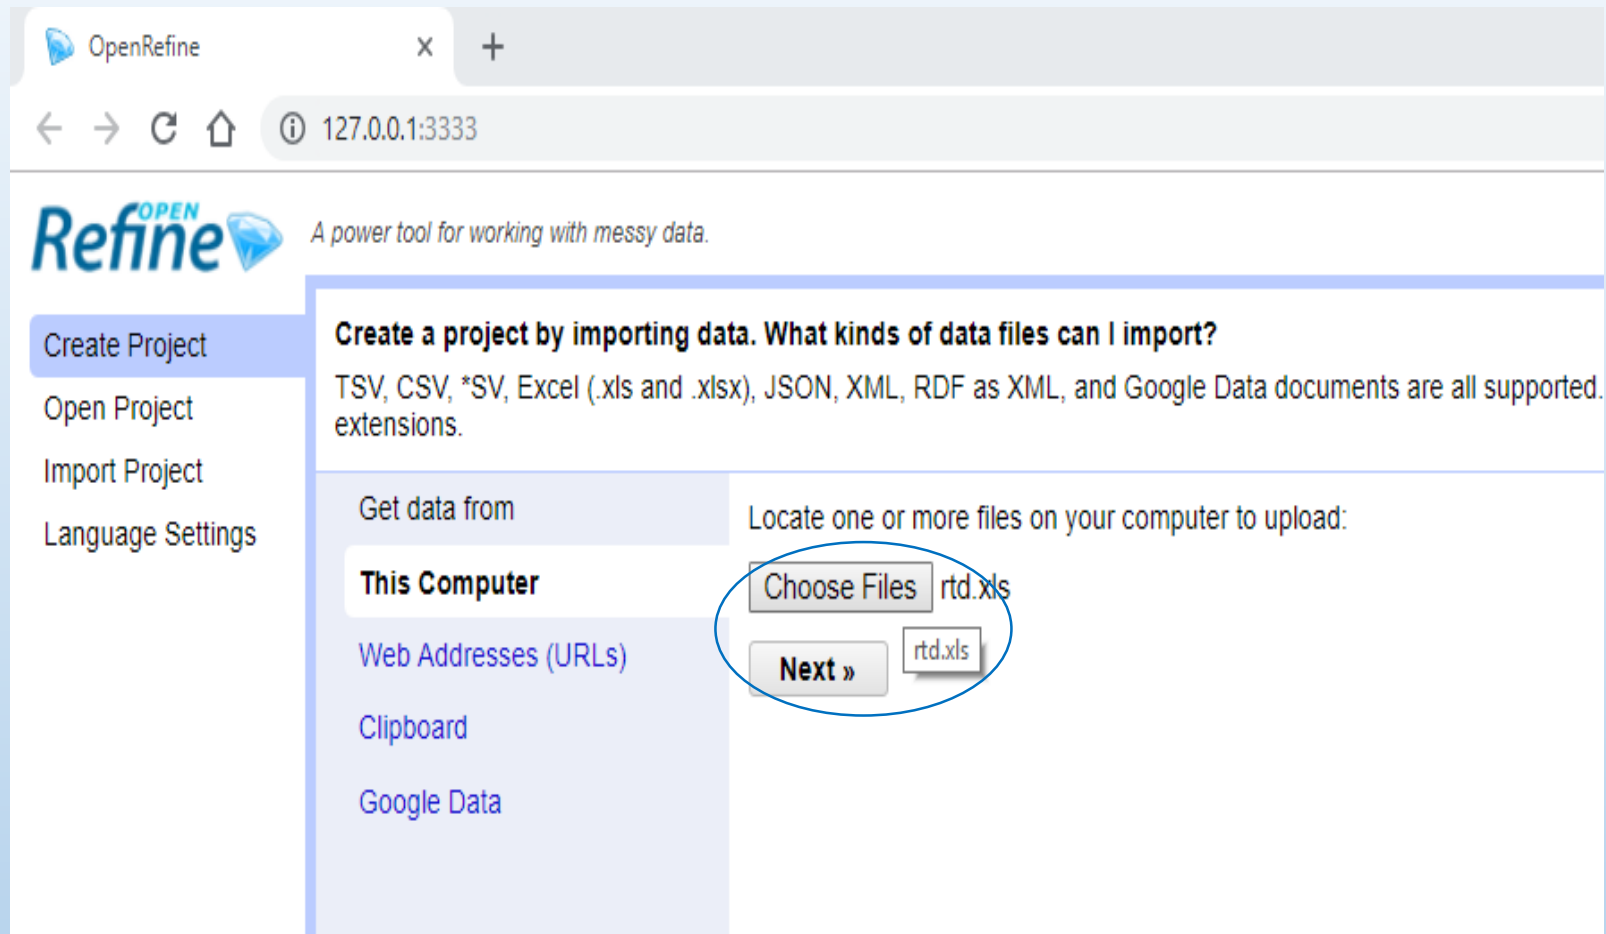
OpenRefine ×
+
127.0.0.1:3333

OPEN Refine

A power tool for working with messy data.

Create Project
Open Project
Import Project
Language Settings

Create a project by importing data. What kinds of data files can I import?
TSV, CSV, *SV, Excel (.xls and .xlsx), JSON, XML, RDF as XML, and Google Data documents are all supported. extensions.

Get data from
This Computer
Web Addresses (URLs)
Clipboard
Google Data

Locate one or more files on your computer to upload:
Choose Files rtd.xls
Next »
rtd.xls